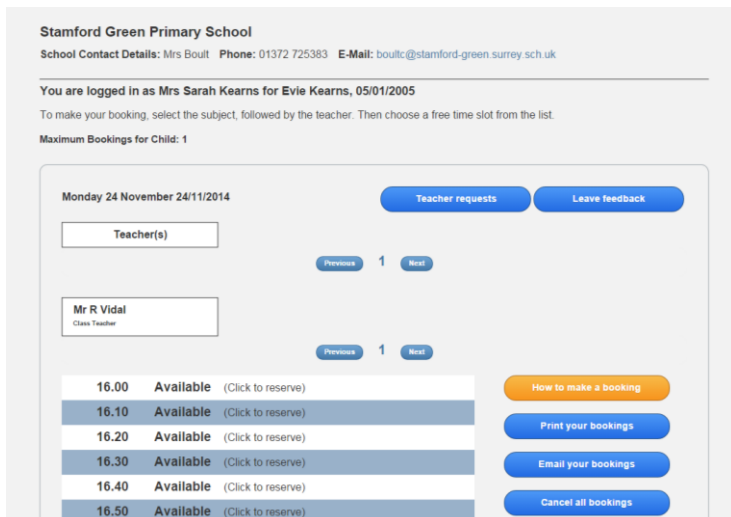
Stamford Green Primary School

School Contact Details: Mrs Boult Phone: 01372 725383 E-Mail: boultc@stamford-green.surrey.sch.uk

You are logged in as Mrs Sarah Kearns for Evie Kearns, 05/01/2005

To make your booking, select the subject, followed by the teacher. Then choose a free time slot from the list.

Maximum Bookings for Child: 1

Monday 24 November 24/11/2014

Teacher requests

Leave feedback

Teacher(s)

Previous 1 Next

Mr R Vidal
Class Teacher

Previous 1 Next

| | | |
|---|---|---|
| 16.00 | Available | (Click to reserve) |
| 16.10 | Available | (Click to reserve) |
| 16.20 | Available | (Click to reserve) |
| 16.30 | Available | (Click to reserve) |
| 16.40 | Available | (Click to reserve) |
| 16.50 | Available | (Click to reserve) |

How to make a booking

Print your bookings

Email your bookings

Cancel all bookings